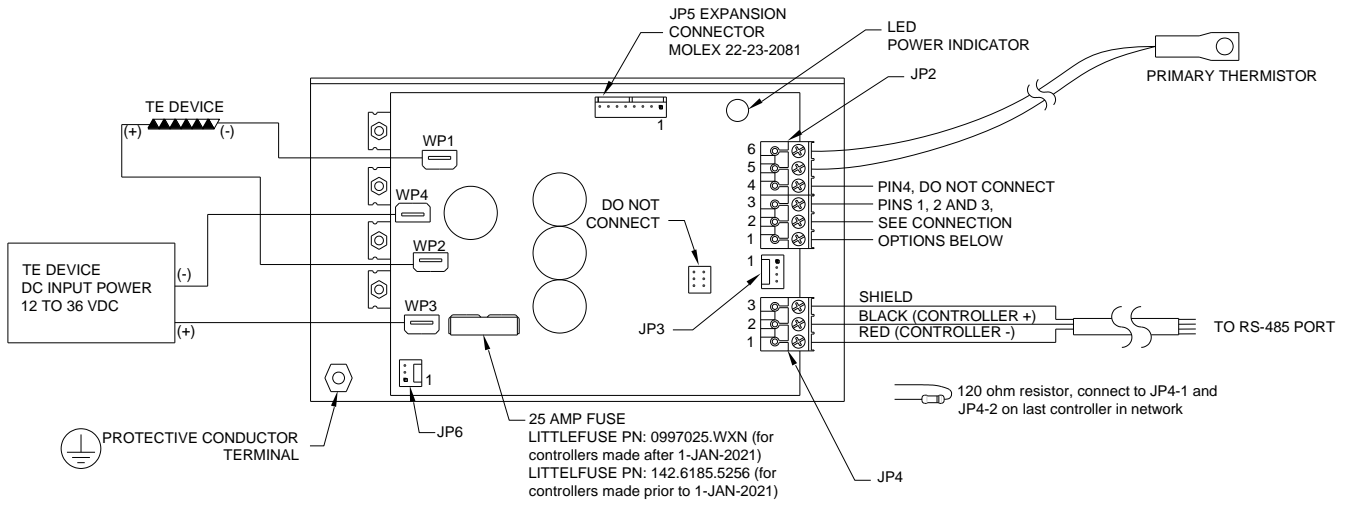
JP5 EXPANSION CONNECTOR MOLEX 22-23-2081

LED POWER INDICATOR

JP2

PRIMARY THERMISTOR

TE DEVICE

(+)

(-)

WP1

1

6
5
4
3
2
1

PIN4, DO NOT CONNECT
PINS 1, 2 AND 3,
SEE CONNECTION
OPTIONS BELOW

WP4

DO NOT CONNECT

TE DEVICE DC INPUT POWER 12 TO 36 VDC

(-)

WP2

1

(+)

WP3

JP3

3
2
1

SHIELD
BLACK (CONTROLLER +)
RED (CONTROLLER -)

TO RS-485 PORT

1

120 ohm resistor, connect to JP4-1 and JP4-2 on last controller in network

PROTECTIVE CONDUCTOR TERMINAL

JP6

25 AMP FUSE
LITTLEFUSE PN: 0997025.WXN (for controllers made after 1-JAN-2021)
LITTLEFUSE PN: 142.6185.5256 (for controllers made prior to 1-JAN-2021)

JP4